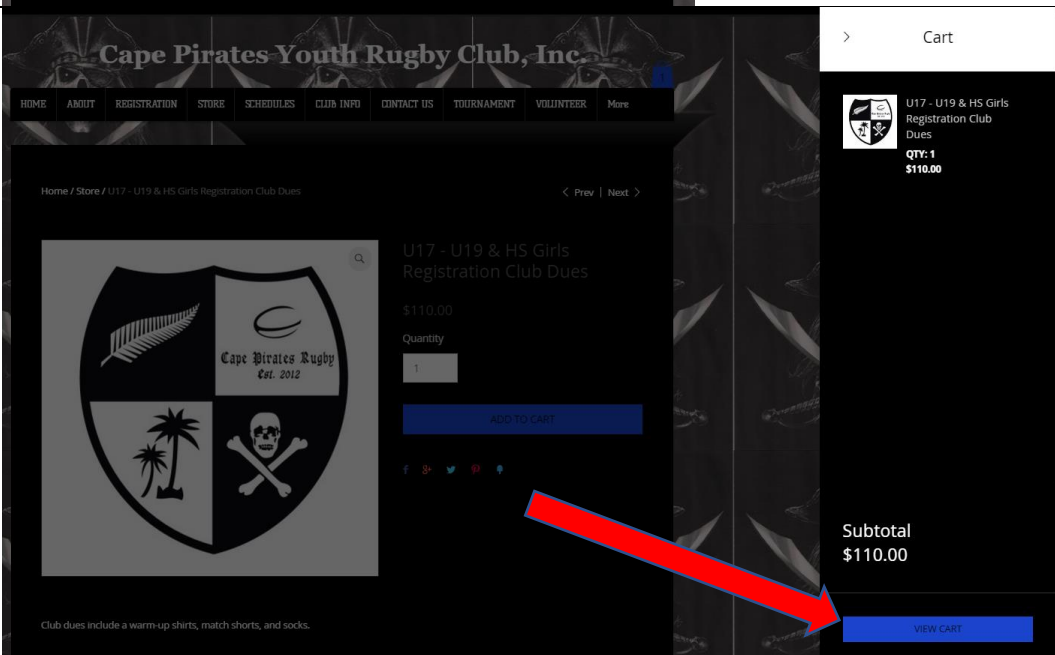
Cape Pirates Youth Rugby Club, Inc.

HOME ABOUT REGISTRATION STORE SCHEDULES CLUB INFO CONTACT US TOURNAMENT VOLUNTEER More

Home / Store / U17 - U19 & HS Girls Registration Club Dues

< Prev | Next >

Cape Pirates Rugby
Est. 2012

U17 - U19 & HS Girls Registration Club Dues

$110.00

Quantity

1

ADD TO CART

Club dues include a warm-up shirts, match shorts, and socks.

>

Cart

U17 - U19 & HS Girls Registration Club Dues

QTY: 1
$110.00

Subtotal
$110.00

VIEW CART